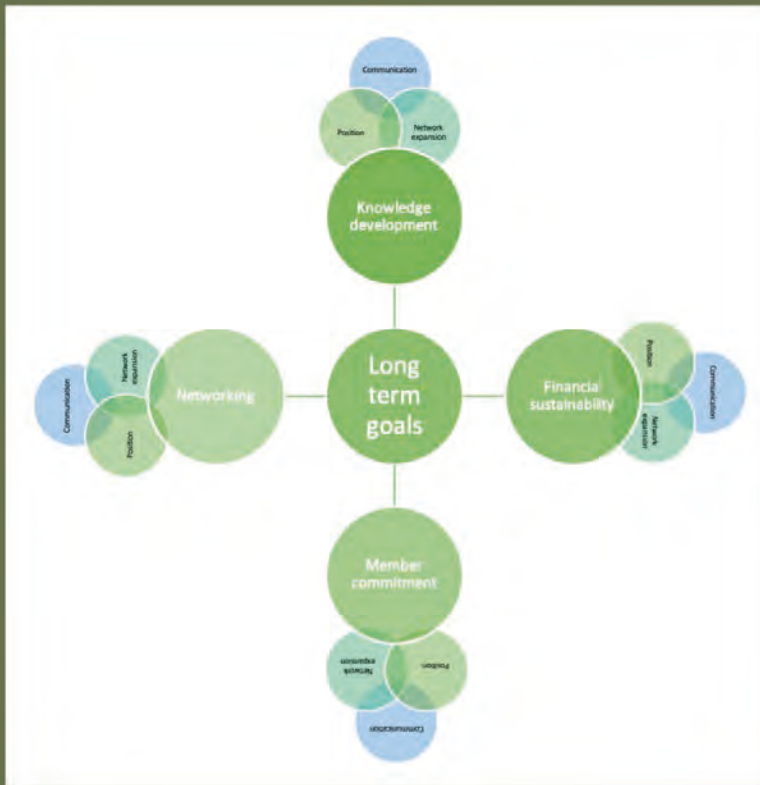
Communication

Position

Network expansion

Knowledge development

Network expansion

Communication

Position

Networking

Long term goals

Position

Communication

Network expansion

Financial sustainability

Member commitment

Network expansion

Position

Communication